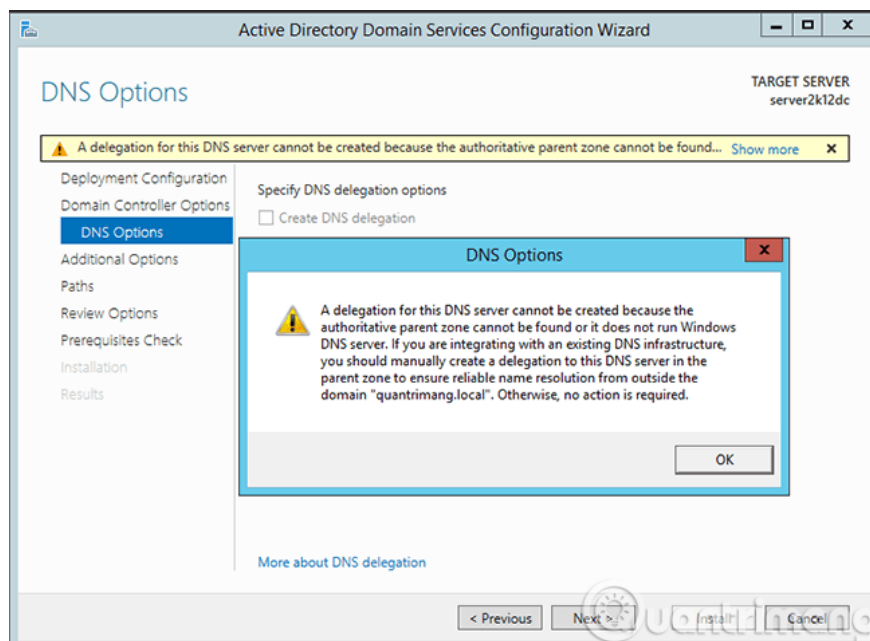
Active Directory Domain Services Configuration Wizard

DNS Options

TARGET SERVER
server2k12dc

A delegation for this DNS server cannot be created because the authoritative parent zone cannot be found... Show more ×

Deployment Configuration
Domain Controller Options
DNS Options
Additional Options
Paths
Review Options
Prerequisites Check
Installation
Results

Specify DNS delegation options

Create DNS delegation

DNS Options

A delegation for this DNS server cannot be created because the authoritative parent zone cannot be found or it does not run Windows DNS server. If you are integrating with an existing DNS infrastructure, you should manually create a delegation to this DNS server in the parent zone to ensure reliable name resolution from outside the domain "quantrimang.local". Otherwise, no action is required.

OK

More about DNS delegation

< Previous
Next >
Install
Cancel

quantrimang